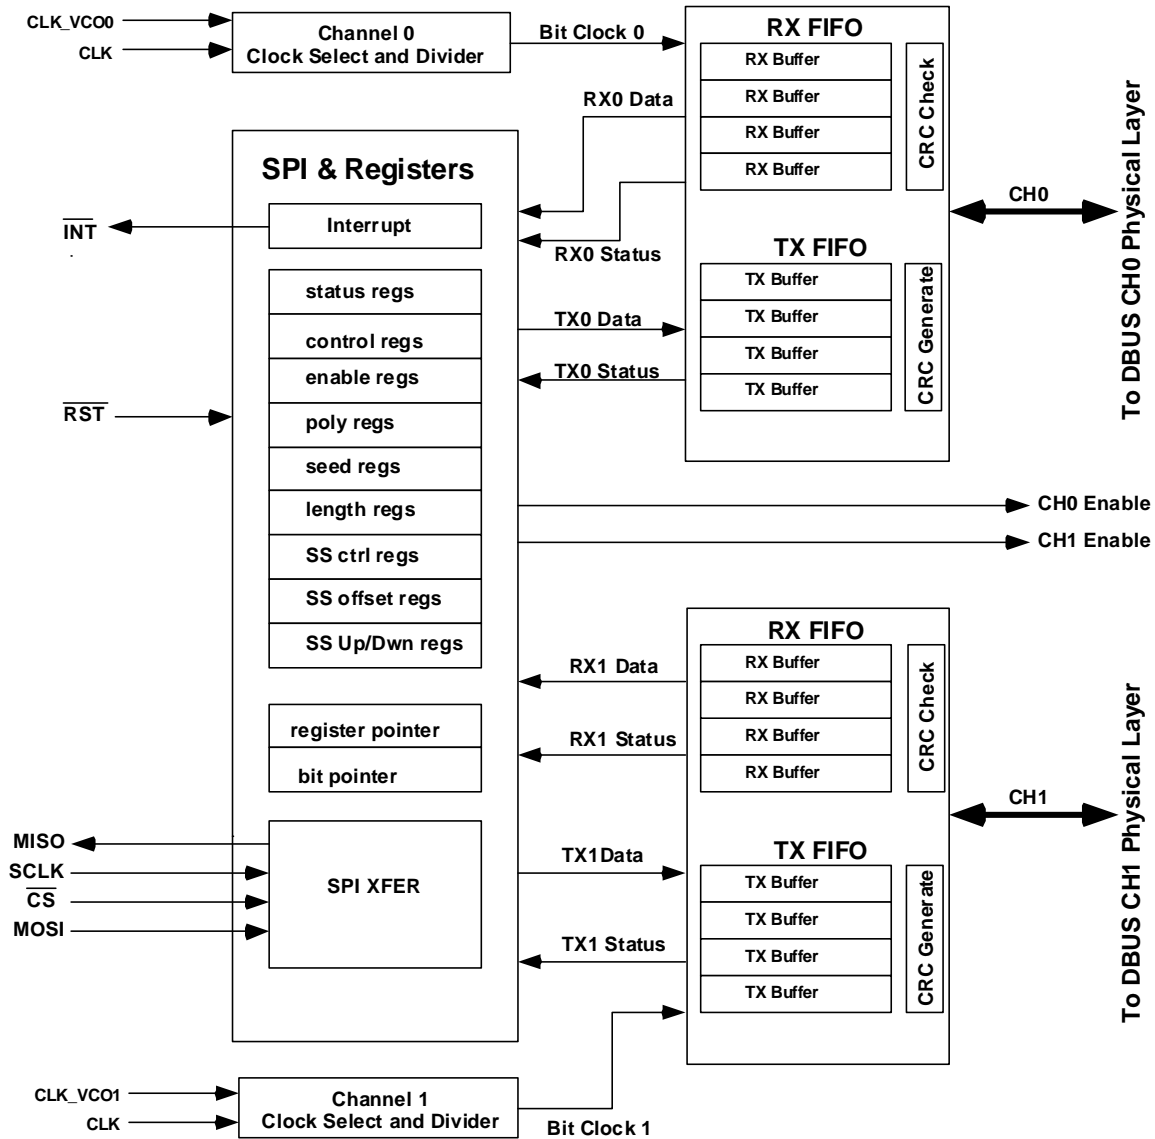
CLK_VCO0
CLK
Channel 0
Clock Select and Divider
Bit Clock 0
RX FIFO
RX Buffer
RX Buffer
RX Buffer
RX Buffer
CRC Check
RX0 Data
SPI & Registers
Interrupt
$\overline{INT}$
RX0 Status
CH0
To DBUS CH0 Physical Layer
TX FIFO
TX Buffer
TX Buffer
TX Buffer
TX Buffer
CRC Generate
status regs
control regs
enable regs
poly regs
seed regs
length regs
SS ctrl regs
SS offset regs
SS Up/Dwn regs
TX0 Data
TX0 Status
$\overline{RST}$
CH0 Enable
CH1 Enable
RX FIFO
RX1 Data
RX Buffer
RX Buffer
RX Buffer
RX Buffer
CRC Check
register pointer
bit pointer
RX1 Status
CH1
To DBUS CH1 Physical Layer
MISO
SCLK
$\overline{CS}$
MOSI
SPI XFER
TX1Data
TX FIFO
TX Buffer
TX Buffer
TX Buffer
TX Buffer
CRC Generate
TX1 Status
CLK_VCO1
CLK
Channel 1
Clock Select and Divider
Bit Clock 1